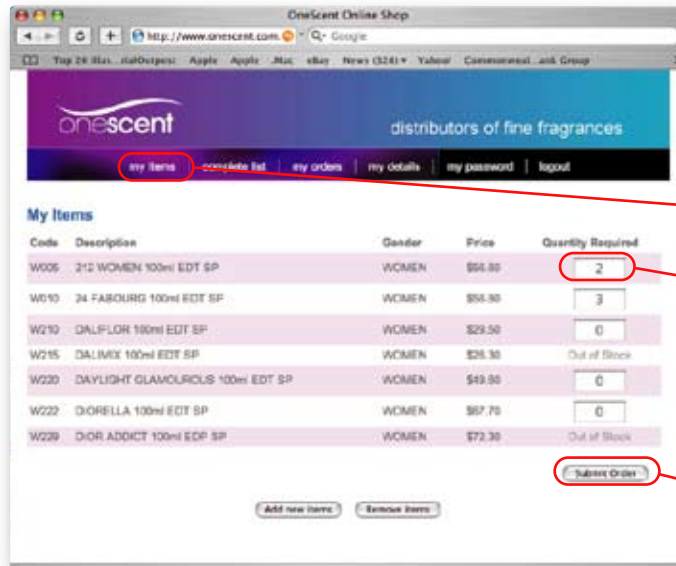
OneScent Online Shop

http://www.onescent.com. Google

Top 24 Blas...stalOutpost Apple Apple .Mac eBay News (324) Yahoo! Commonweal...ank Group

onescent

distributors of fine fragrances

my items | complete list | my orders | my details | my password | logout

My Items

| Code | Description | Gender | Price | Quantity Required |
|---|---|---|---|---|
| W005 | 212 WOMEN 100ml EDT SP | WOMEN | $56.80 | 2 |
| W010 | 24 FABOURG 100ml EDT SP | WOMEN | $58.90 | 3 |
| W210 | DALIFLOR 100ml EDT SP | WOMEN | $29.50 | 0 |
| W215 | DALIMIX 100ml EDT SP | WOMEN | $26.30 | Out of Stock |
| W220 | DAYLIGHT GLAMOUROUS 100ml EDT SP | WOMEN | $49.50 | 0 |
| W222 | DIORELLA 100ml EDT SP | WOMEN | $67.70 | 0 |
| W239 | DIOR ADDICT 100ml EDP SP | WOMEN | $72.30 | Out of Stock |

Submit Order

Add new items Remove items